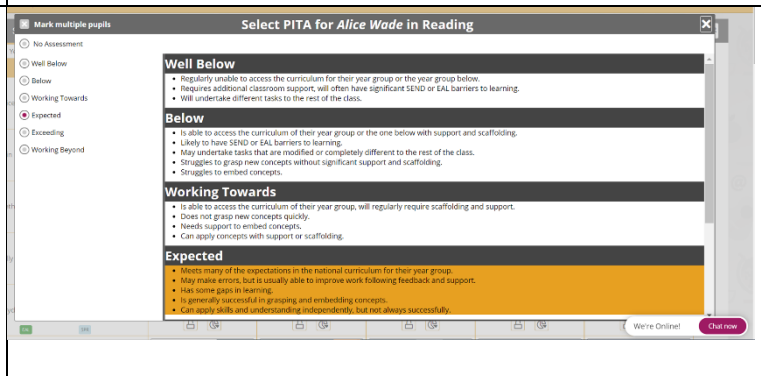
Mark multiple pupils

Select PITA for *Alice Wade* in Reading

No Assessment

Well Below

Below

Working Towards

Expected

Exceeding

Working Beyond

Well Below

- Regularly unable to access the curriculum for their year group or the year group below.
- Requires additional classroom support, will often have significant SEND or EAL barriers to learning.
- Will undertake different tasks to the rest of the class.

Below

- Is able to access the curriculum of their year group or the one below with support and scaffolding.
- Likely to have SEND or EAL barriers to learning.
- May undertake tasks that are modified or completely different to the rest of the class.
- Struggles to grasp new concepts without significant support and scaffolding.
- Struggles to embed concepts.

Working Towards

- Is able to access the curriculum of their year group, will regularly require scaffolding and support.
- Does not grasp new concepts quickly.
- Needs support to embed concepts.
- Can apply concepts with support or scaffolding.

Expected

- Meets many of the expectations in the national curriculum for their year group.
- May make errors, but is usually able to improve work following feedback and support.
- Has some gaps in learning.
- Is generally successful in grasping and embedding concepts.
- Can apply skills and understanding independently, but not always successfully.

We're Online!

Chat now